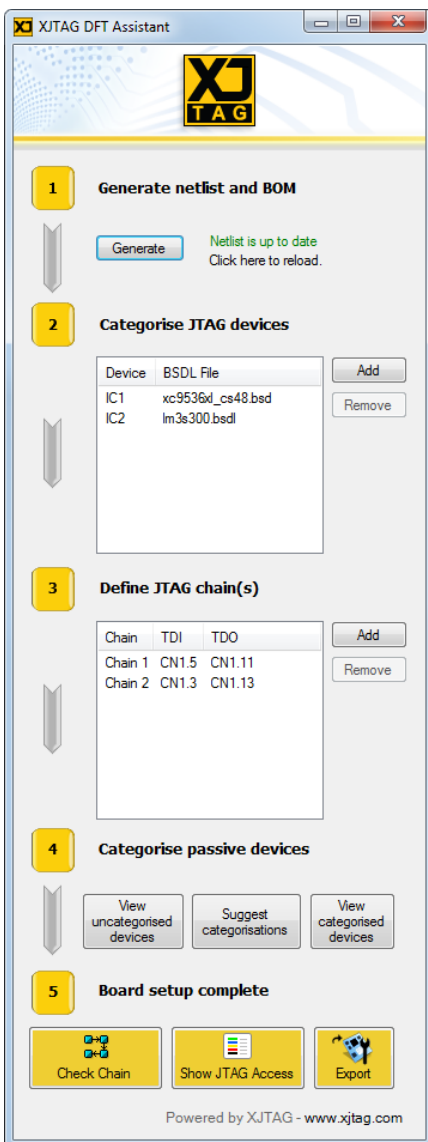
XJ XJTAG DFT Assistant

XJ TAG

1 Generate netlist and BOM

Generate

Netlist is up to date
Click here to reload.

2 Categorise JTAG devices

| Device | BSDL File |
|---|---|
| IC1 | xc9536xl_cs48.bsd |
| IC2 | lm3s300.bsdl |

Add

Remove

3 Define JTAG chain(s)

| Chain | TDI | TDO |
|---|---|---|
| Chain 1 | CN1.5 | CN1.11 |
| Chain 2 | CN1.3 | CN1.13 |

Add

Remove

4 Categorise passive devices

View uncategorised devices

Suggest categorisations

View categorised devices

5 Board setup complete

Check Chain

Show JTAG Access

Export

Powered by XJTAG - www.xjtag.com